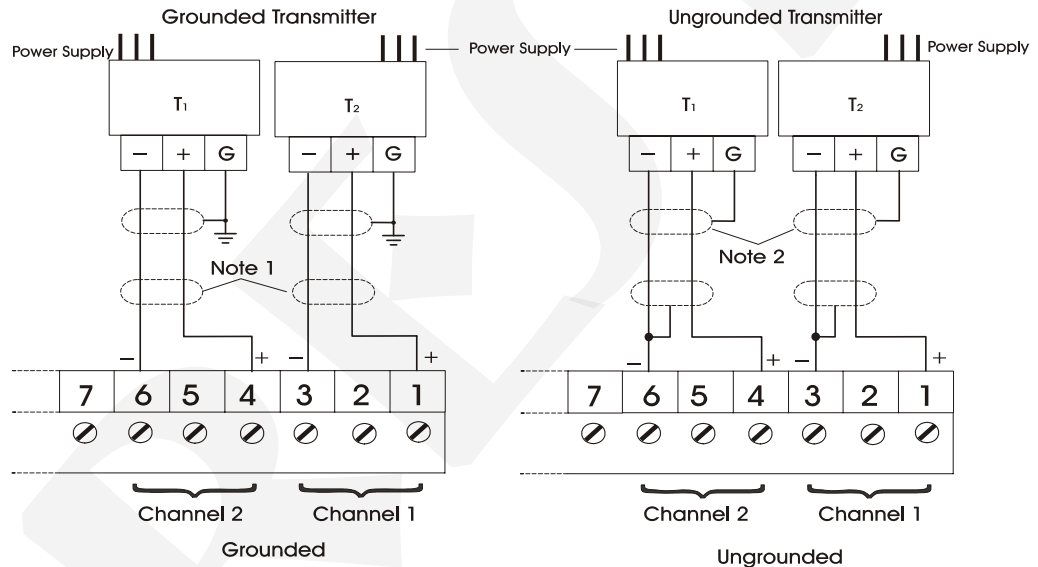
Grounded Transmitter

Power Supply

Power Supply

$T_1$

$T_2$

– + G

– + G

Note 1

– +

– +

| 7 | 6 | 5 | 4 | 3 | 2 | 1 |
|---|---|---|---|---|---|---|

Channel 2

Channel 1

Grounded

Ungrounded Transmitter

Power Supply

Power Supply

$T_1$

$T_2$

– + G

– + G

Note 2

– +

– +

| 7 | 6 | 5 | 4 | 3 | 2 | 1 |
|---|---|---|---|---|---|---|

Channel 2

Channel 1

Ungrounded